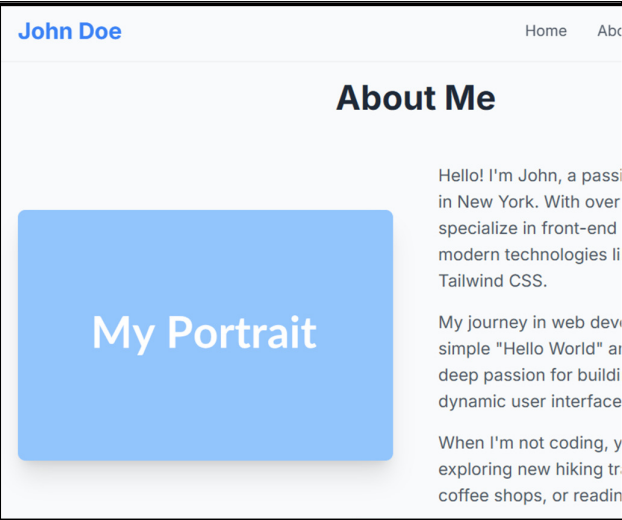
John Doe

Home Abo

About Me

My Portrait

Hello! I'm John, a passi in New York. With over specialize in front-end modern technologies li Tailwind CSS.

My journey in web deve simple "Hello World" an deep passion for buildi dynamic user interface

When I'm not coding, y exploring new hiking tra coffee shops, or readin